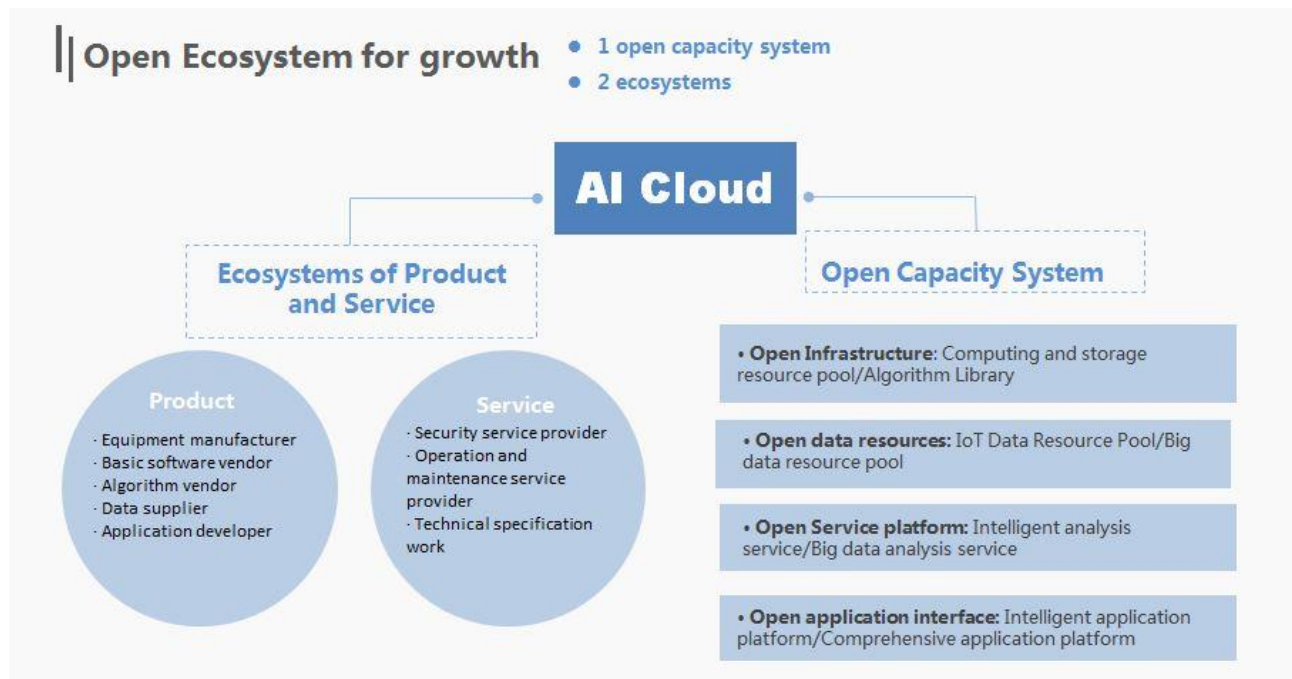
Open Ecosystem for growth

• 1 open capacity system
• 2 ecosystems

AI Cloud

Ecosystems of Product and Service

Open Capacity System

Product

· Equipment manufacturer
· Basic software vendor
· Algorithm vendor
· Data supplier
· Application developer

Service

· Security service provider
· Operation and maintenance service provider
· Technical specification work

• Open Infrastructure: Computing and storage resource pool/Algorithm Library

• Open data resources: IoT Data Resource Pool/Big data resource pool

• Open Service platform: Intelligent analysis service/Big data analysis service

• Open application interface: Intelligent application platform/Comprehensive application platform